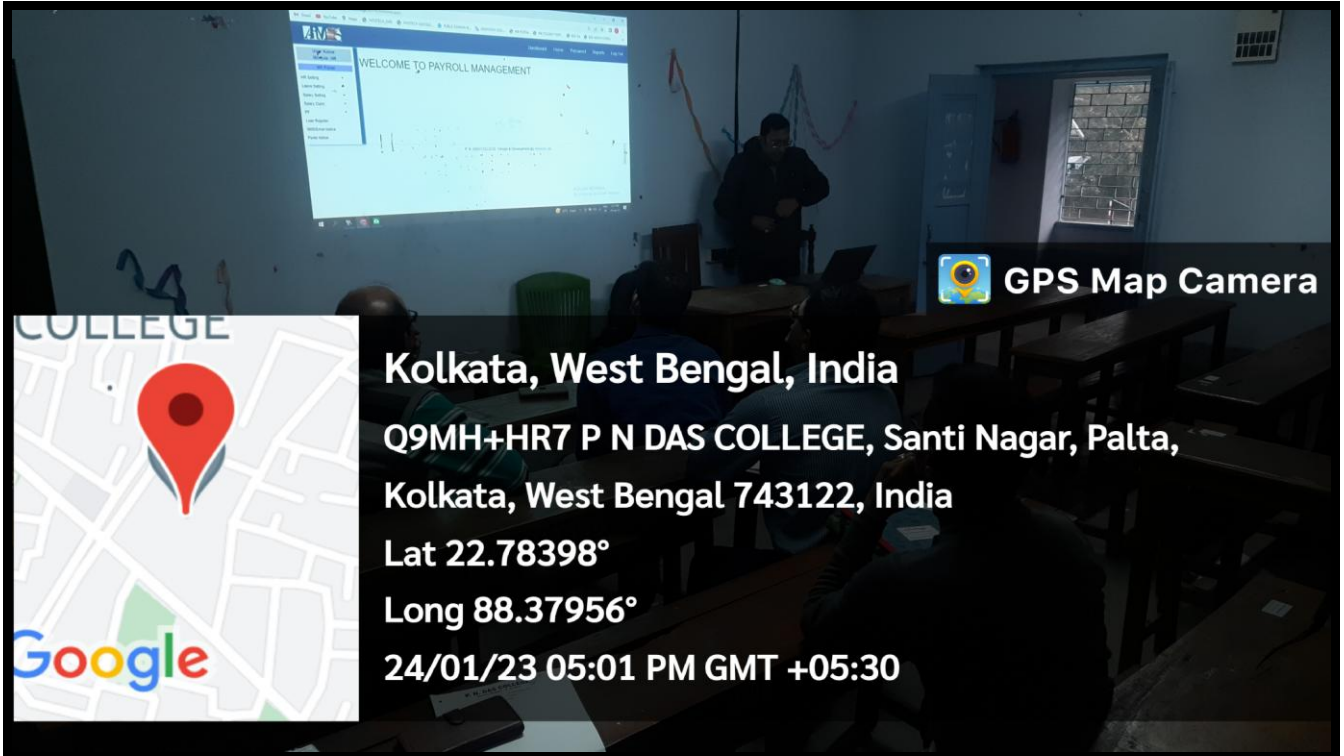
WELCOME TO PAYROLL MANAGEMENT

GPS Map Camera

COLLEGE

Google

Kolkata, West Bengal, India

Q9MH+HR7 P N DAS COLLEGE, Santi Nagar, Palta, Kolkata, West Bengal 743122, India

Lat 22.78398°

Long 88.37956°

24/01/23 05:01 PM GMT +05:30